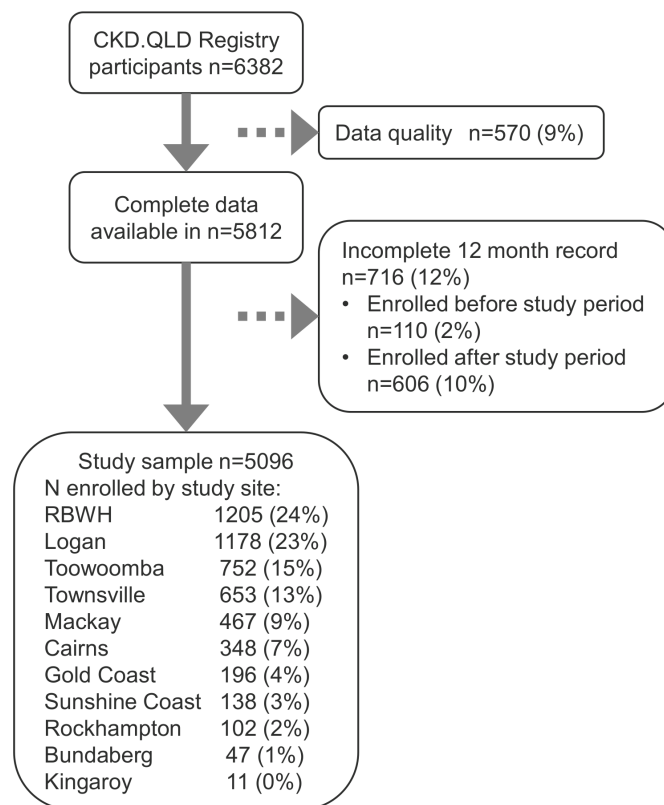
CKD.QLD Registry participants n=6382

Data quality n=570 (9%)

Complete data available in n=5812

Incomplete 12 month record n=716 (12%)
• Enrolled before study period n=110 (2%)
• Enrolled after study period n=606 (10%)

Study sample n=5096
N enrolled by study site:

| | |
|---|---|
| RBWH | 1205 (24%) |
| Logan | 1178 (23%) |
| Toowoomba | 752 (15%) |
| Townsville | 653 (13%) |
| Mackay | 467 (9%) |
| Cairns | 348 (7%) |
| Gold Coast | 196 (4%) |
| Sunshine Coast | 138 (3%) |
| Rockhampton | 102 (2%) |
| Bundaberg | 47 (1%) |
| Kingaroy | 11 (0%) |